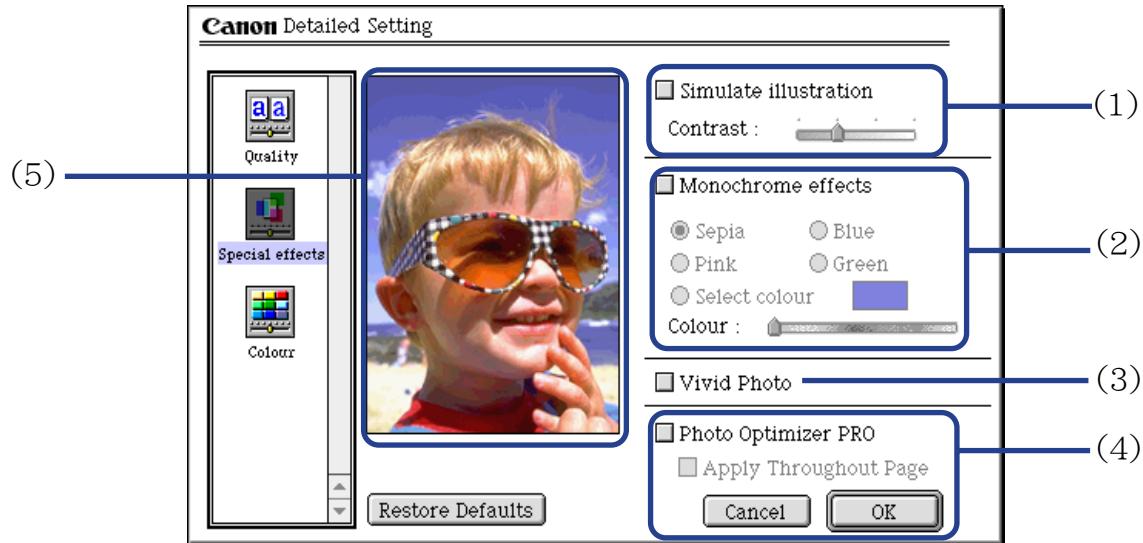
Canon Detailed Setting

Quality

Special effects

Colour

(5)

Simulate illustration

Contrast :

(1)

Monochrome effects

Sepia

Blue

Pink

Green

Select colour

Colour :

(2)

Vivid Photo

(3)

Photo Optimizer PRO

Apply Throughout Page

(4)

Restore Defaults

Cancel

OK